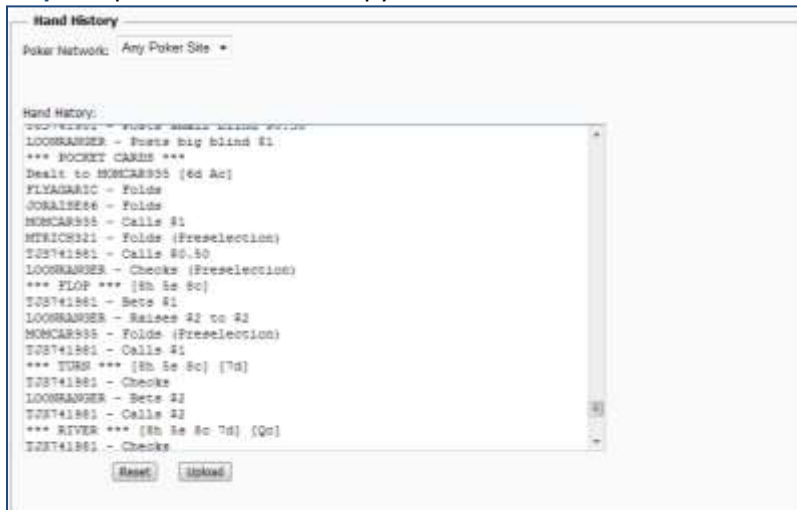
Hand History

Poker Network: Any Poker Site

Hand History:

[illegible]
LOONRANGER - Posts big blind $1
*** POCKET CARDS ***
Dealt to MOMCAR935 [6d Ac]
FLYAGARIC - Folds
JORAISE66 - Folds
MOMCAR935 - Calls $1
MTRICH321 - Folds (Preselection)
TJS741981 - Calls $0.50
LOONRANGER - Checks (Preselection)
*** FLOP *** [8h 5s 8c]
TJS741981 - Bets $1
LOONRANGER - Raises $2 to $2
MOMCAR935 - Folds (Preselection)
TJS741981 - Calls $1
*** TURN *** [8h 5s 8c] [7d]
TJS741981 - Checks
LOONRANGER - Bets $2
TJS741981 - Calls $2
*** RIVER *** [8h 5s 8c 7d] [Qc]
TJS741981 - Checks

Reset Upload